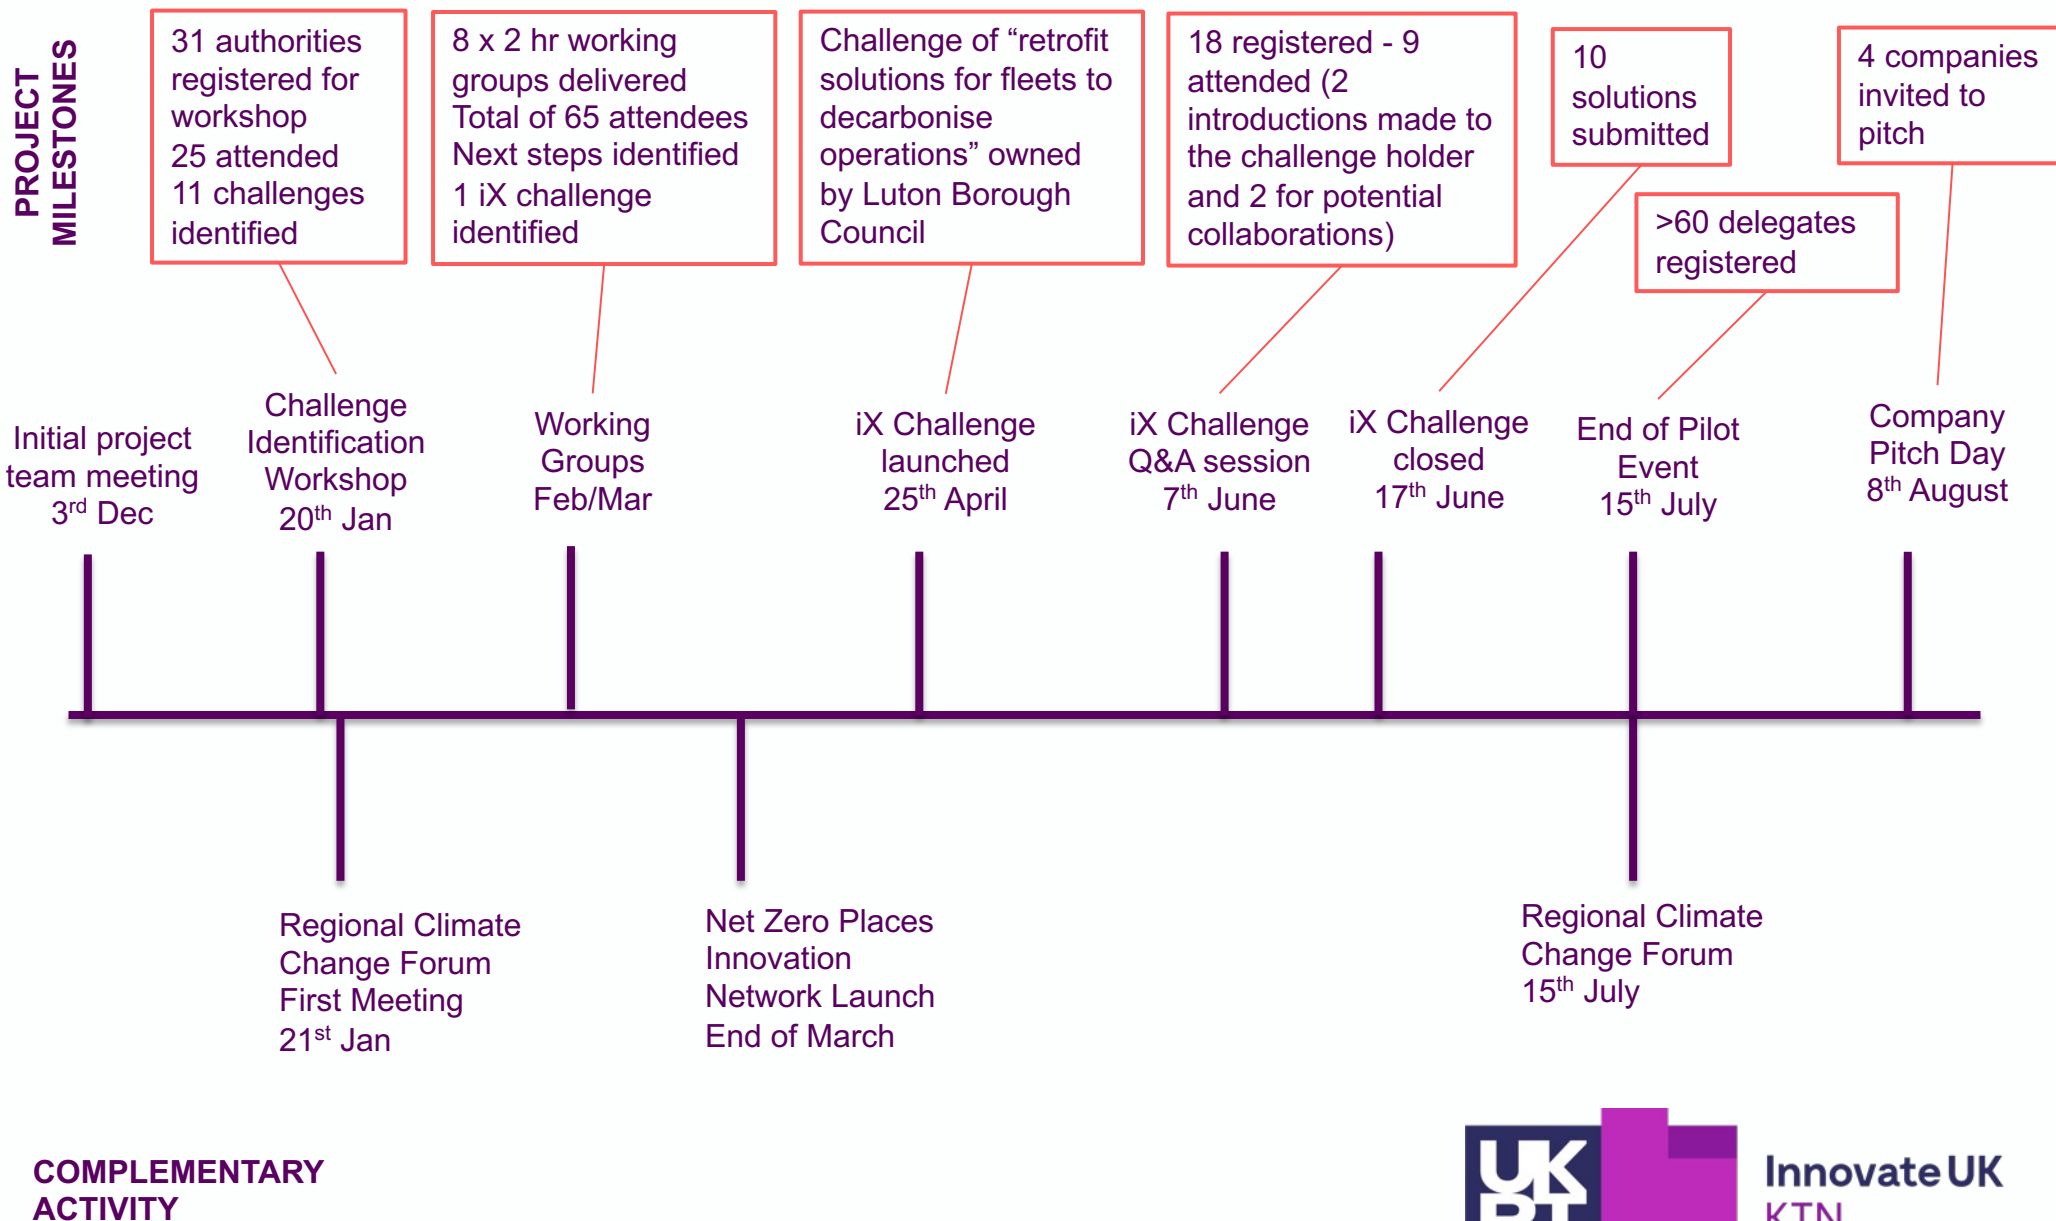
PROJECT MILESTONES

31 authorities registered for workshop
25 attended
11 challenges identified

8 x 2 hr working groups delivered
Total of 65 attendees
Next steps identified
1 iX challenge identified

Challenge of “retrofit solutions for fleets to decarbonise operations” owned by Luton Borough Council

18 registered - 9 attended (2 introductions made to the challenge holder and 2 for potential collaborations)

10 solutions submitted

4 companies invited to pitch

>60 delegates registered

Initial project team meeting 3$^{rd}$ Dec

Challenge Identification Workshop 20$^{th}$ Jan

Working Groups Feb/Mar

iX Challenge launched 25$^{th}$ April

iX Challenge Q&A session 7$^{th}$ June

iX Challenge closed 17$^{th}$ June

End of Pilot Event 15$^{th}$ July

Company Pitch Day 8$^{th}$ August

Regional Climate Change Forum First Meeting 21$^{st}$ Jan

Net Zero Places Innovation Network Launch End of March

Regional Climate Change Forum 15$^{th}$ July

COMPLEMENTARY ACTIVITY

UK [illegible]

Innovate UK
KTN